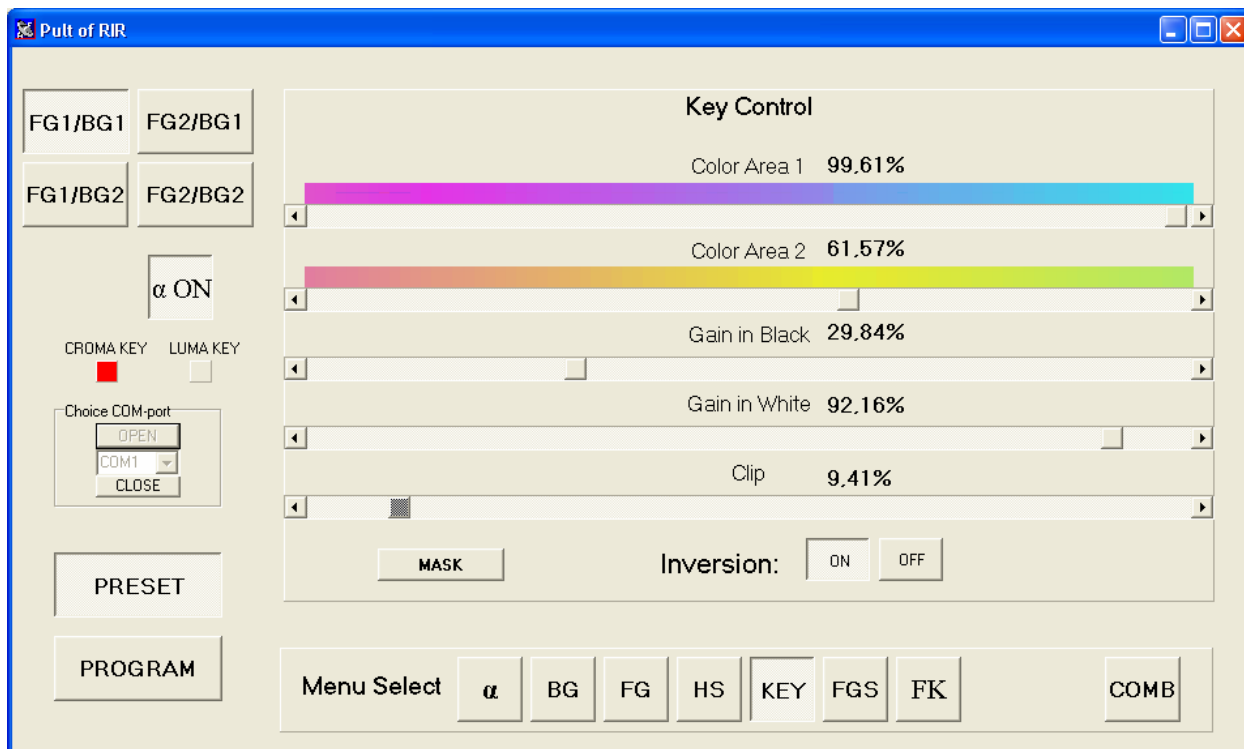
Pult of RIR

FG1/BG1 FG2/BG1
FG1/BG2 FG2/BG2

α ON

CROMA KEY LUMA KEY

Choice COM-port
OPEN
COM1
CLOSE

PRESET

PROGRAM

Key Control

Color Area 1 99,61%

Color Area 2 61,57%

Gain in Black 29,84%

Gain in White 92,16%

Clip 9,41%

MASK

Inversion: ON OFF

Menu Select α BG FG HS KEY FGS FK COMB